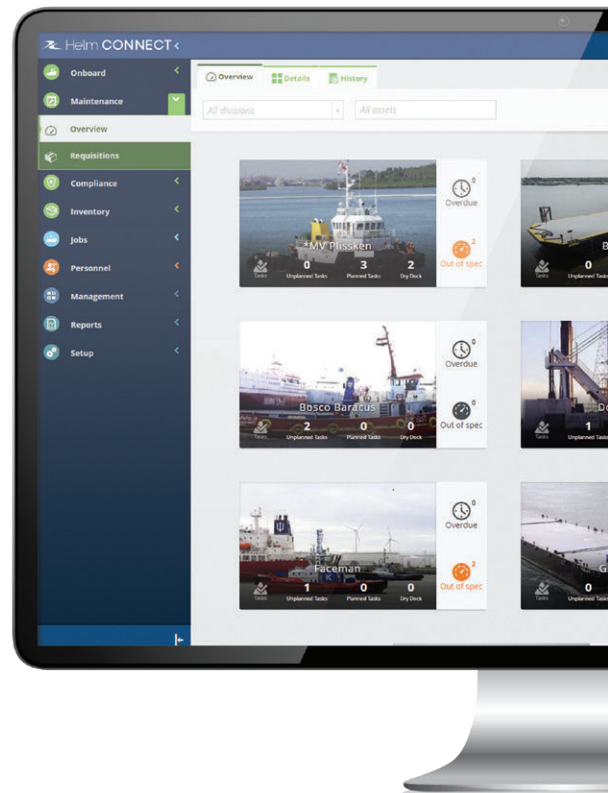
Helm CONNECT

Onboard
Maintenance
Overview
Requisitions
Compliance
Inventory
Jobs
Personnel
Management
Reports
Setup

Overview Details History

All divisions
All assets

*MV Plissken
0 Unplanned Tasks
3 Planned Tasks
2 Dry Dock
Tasks
0 Overdue
2 Out of spec

B
0 Unplanned Tasks
Tasks

Bosco Baracus
2 Unplanned Tasks
0 Planned Tasks
0 Dry Dock
Tasks
0 Overdue
0 Out of spec

Do
1 Unplanned Tasks
Tasks

Faceman
1 Unplanned Tasks
0 Planned Tasks
0 Dry Dock
Tasks
Overdue
2 Out of spec

G
0 Unplanned Tasks
Tasks